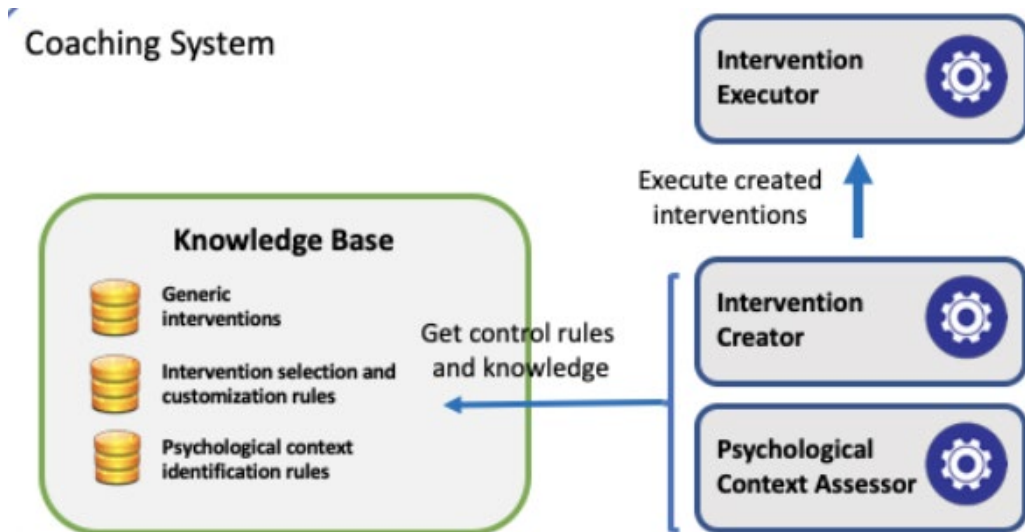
Coaching System

Intervention Executor

Execute created interventions

Knowledge Base

Generic interventions

Intervention selection and customization rules

Psychological context identification rules

Get control rules and knowledge

Intervention Creator

Psychological Context Assessor